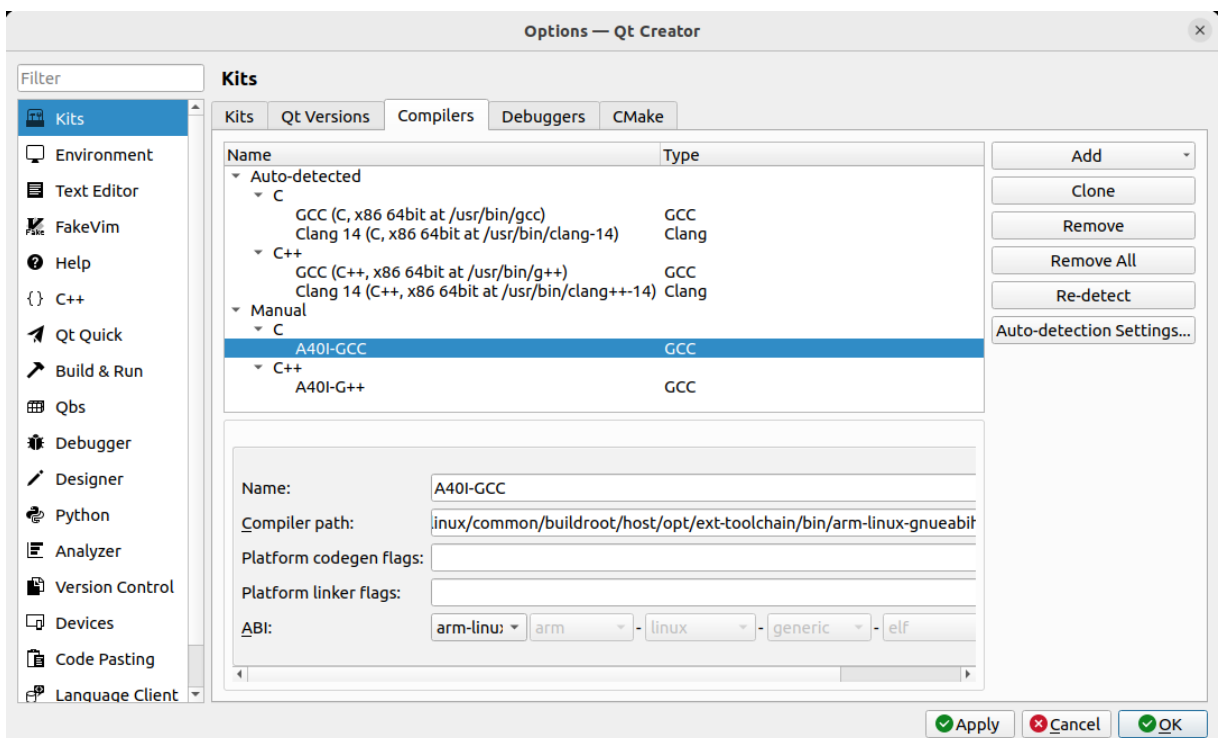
Options — Qt Creator

Filter

Kits
Environment
Text Editor
FakeVim
Help
C++
Qt Quick
Build & Run
Qbs
Debugger
Designer
Python
Analyzer
Version Control
Devices
Code Pasting
Language Client

Kits

Kits | Qt Versions | Compilers | Debuggers | CMake

| Name | Type |
|---|---|
| Auto-detected | |
| C | |
| GCC (C, x86 64bit at /usr/bin/gcc) | GCC |
| Clang 14 (C, x86 64bit at /usr/bin/clang-14) | Clang |
| C++ | |
| GCC (C++, x86 64bit at /usr/bin/g++) | GCC |
| Clang 14 (C++, x86 64bit at /usr/bin/clang++-14) | Clang |
| Manual | |
| C | |
| A40I-GCC | GCC |
| C++ | |
| A40I-G++ | GCC |

Add
Clone
Remove
Remove All
Re-detect
Auto-detection Settings...

Name: A40I-GCC
Compiler path: .inux/common/buildroot/host/opt/ext-toolchain/bin/arm-linux-gnueabih
Platform codegen flags:
Platform linker flags:
ABI: arm-linux - arm - linux - generic - elf

Apply
Cancel
OK